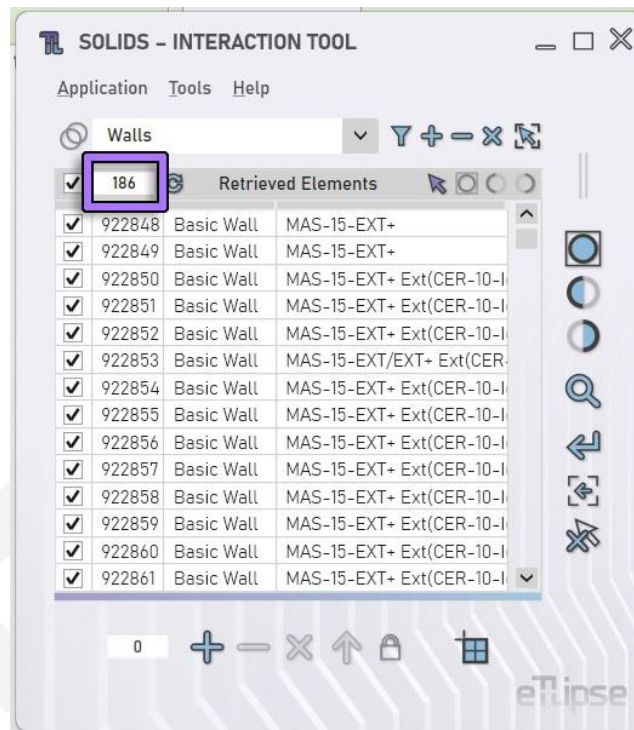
SOLIDS – INTERACTION TOOL

Application Tools Help

Walls

186 Retrieved Elements

| | | | |
|---|---|---|---|
| ✓ | 922848 | Basic Wall | MAS-15-EXT+ |
| ✓ | 922849 | Basic Wall | MAS-15-EXT+ |
| ✓ | 922850 | Basic Wall | MAS-15-EXT+ Ext(CER-10-I |
| ✓ | 922851 | Basic Wall | MAS-15-EXT+ Ext(CER-10-I |
| ✓ | 922852 | Basic Wall | MAS-15-EXT+ Ext(CER-10-I |
| ✓ | 922853 | Basic Wall | MAS-15-EXT/EXT+ Ext(CER- |
| ✓ | 922854 | Basic Wall | MAS-15-EXT+ Ext(CER-10-I |
| ✓ | 922855 | Basic Wall | MAS-15-EXT+ Ext(CER-10-I |
| ✓ | 922856 | Basic Wall | MAS-15-EXT+ Ext(CER-10-I |
| ✓ | 922857 | Basic Wall | MAS-15-EXT+ Ext(CER-10-I |
| ✓ | 922858 | Basic Wall | MAS-15-EXT+ Ext(CER-10-I |
| ✓ | 922859 | Basic Wall | MAS-15-EXT+ Ext(CER-10-I |
| ✓ | 922860 | Basic Wall | MAS-15-EXT+ Ext(CER-10-I |
| ✓ | 922861 | Basic Wall | MAS-15-EXT+ Ext(CER-10-I |

0

eTLipse